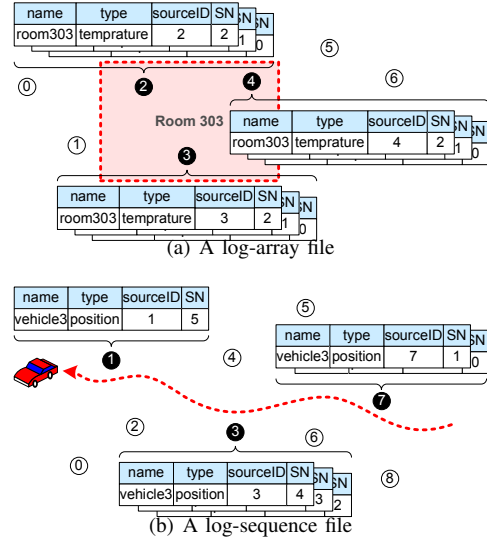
| name | type | sourceID | SN |
|---|---|---|---|
| room303 | temprature | 2 | 2 |

S
1
0

⑤

⓪

❷

❹

⑥

Room 303

| name | type | sourceID | SN |
|---|---|---|---|
| room303 | temprature | 4 | 2 |

S
1
0

①

❸

| name | type | sourceID | SN |
|---|---|---|---|
| room303 | temprature | 3 | 2 |

S
1
0

(a) A log-array file

| name | type | sourceID | SN |
|---|---|---|---|
| vehicle3 | position | 1 | 5 |

⑤

| name | type | sourceID | SN |
|---|---|---|---|
| vehicle3 | position | 7 | 1 |

0

❶

④

❼

②

❸

⑥

⓪

| name | type | sourceID | SN |
|---|---|---|---|
| vehicle3 | position | 3 | 4 |

S
3
2

⑧

(b) A log-sequence file